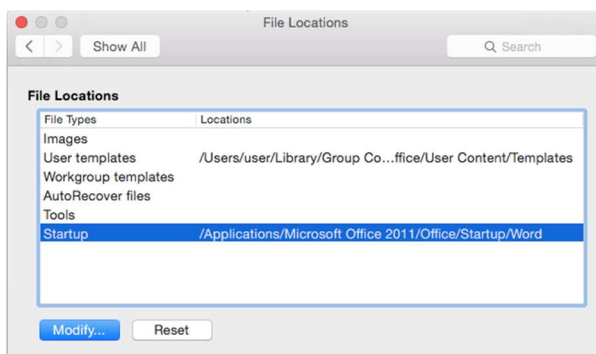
File Locations

Show All

Search

File Locations

| File Types | Locations |
|---|---|
| Images | |
| User templates | /Users/user/Library/Group Co…ffice/User Content/Templates |
| Workgroup templates | |
| AutoRecover files | |
| Tools | |
| Startup | /Applications/Microsoft Office 2011/Office/Startup/Word |

Modify...

Reset